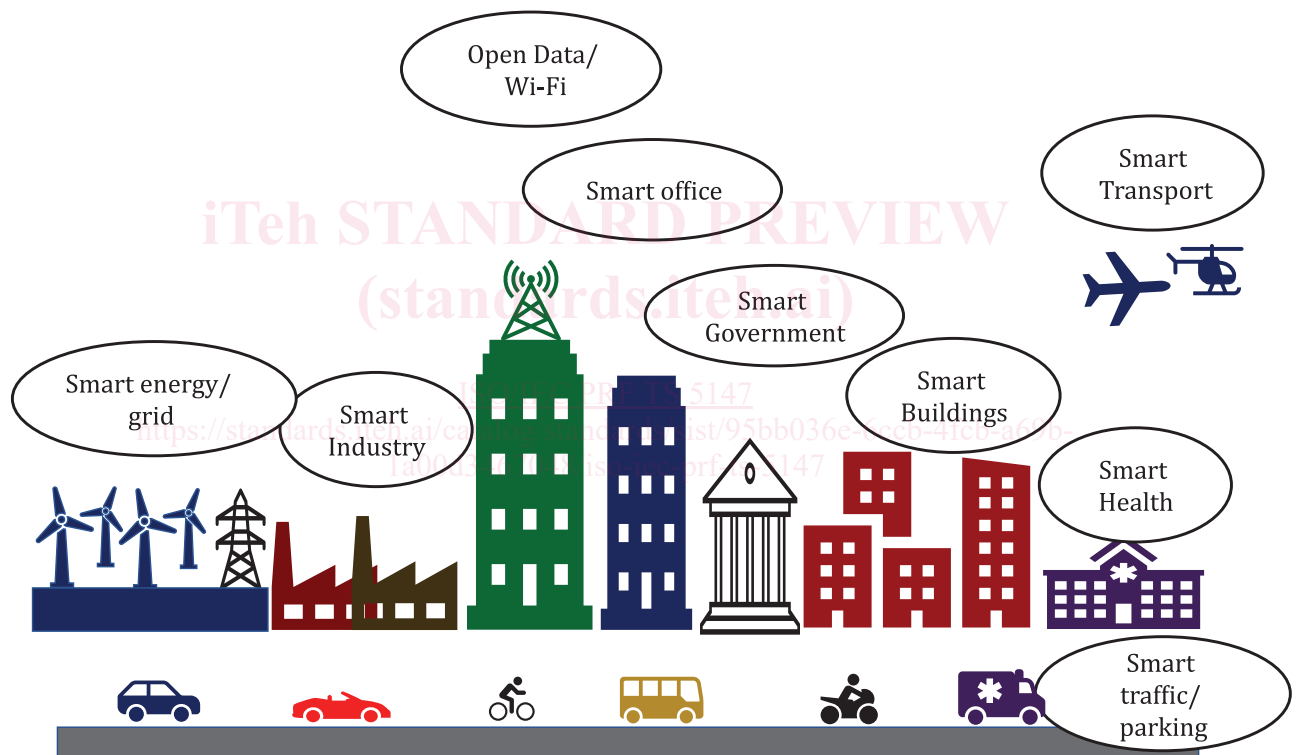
Open Data/
Wi-Fi

Smart office

Smart
Transport

iTeh STANDARD PREVIEW
(standards.iteh.ai)

Smart
Government

Smart energy/
grid

Smart
Industry

ISO/IEC PRF TS 5147
https://standards.iteh.ai/catalog/standards/sist/95bb036e-6ccb-4fcb-a69b-1a0c03-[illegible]/iso-iec-prf-ts-5147

Smart
Buildings

Smart
Health

Smart
traffic/
parking